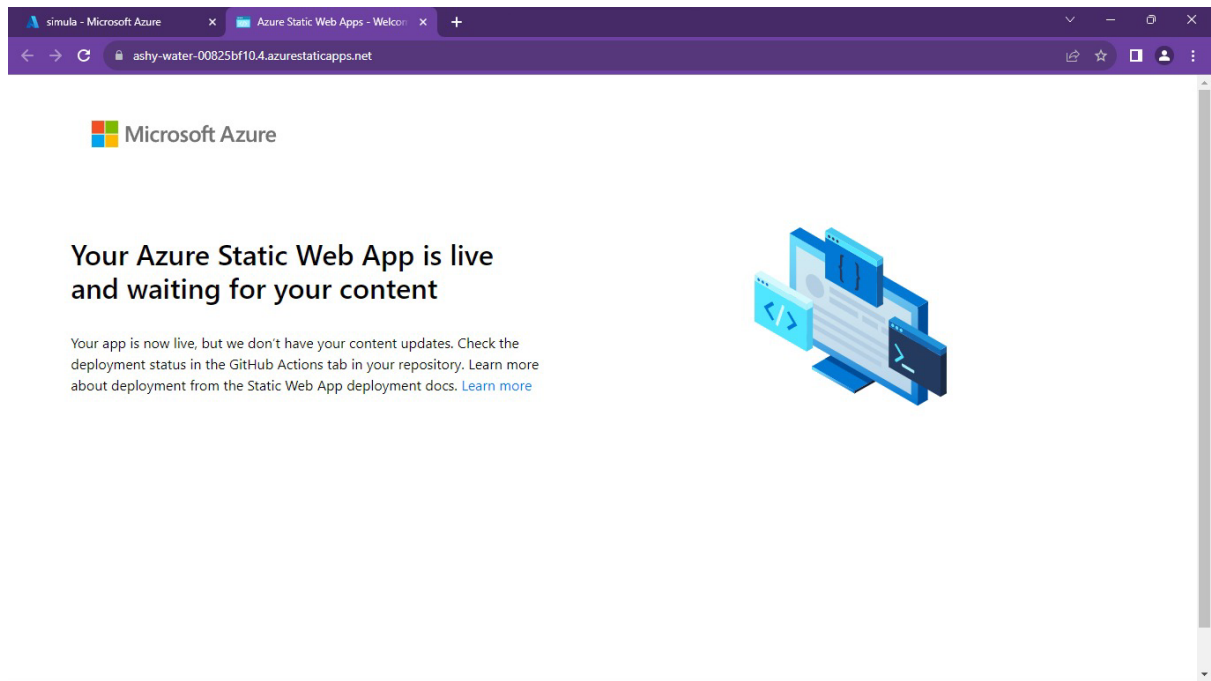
simula - Microsoft Azure

Azure Static Web Apps - Welco

ashy-water-00825bf10.4.azurestaticapps.net

Microsoft Azure

Your Azure Static Web App is live and waiting for your content

Your app is now live, but we don't have your content updates. Check the deployment status in the GitHub Actions tab in your repository. Learn more about deployment from the Static Web App deployment docs. Learn more

{ }

</>

>_